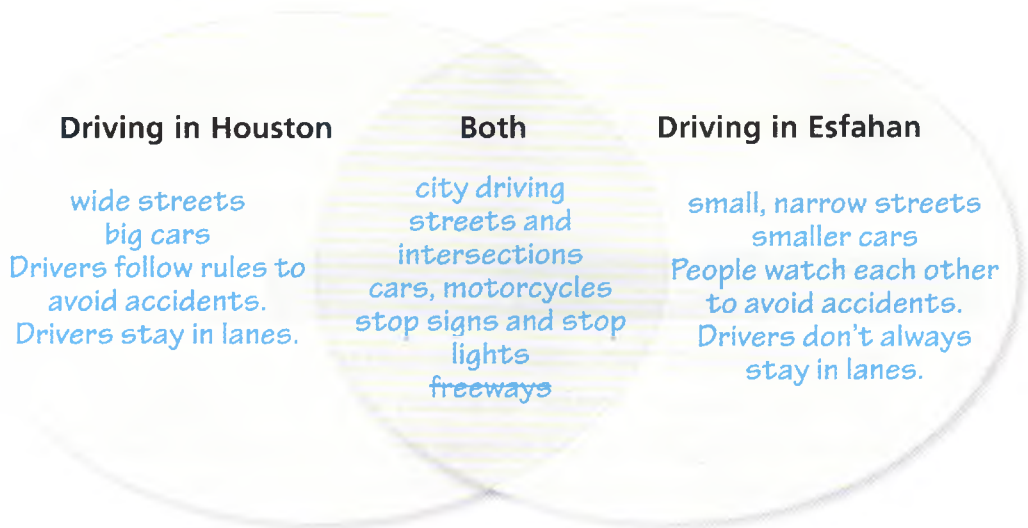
Driving in Houston

wide streets
big cars
Drivers follow rules to avoid accidents.
Drivers stay in lanes.

Both

city driving
streets and intersections
cars, motorcycles
stop signs and stop lights
~~freeways~~

Driving in Esfahan

small, narrow streets
smaller cars
People watch each other to avoid accidents.
Drivers don't always stay in lanes.